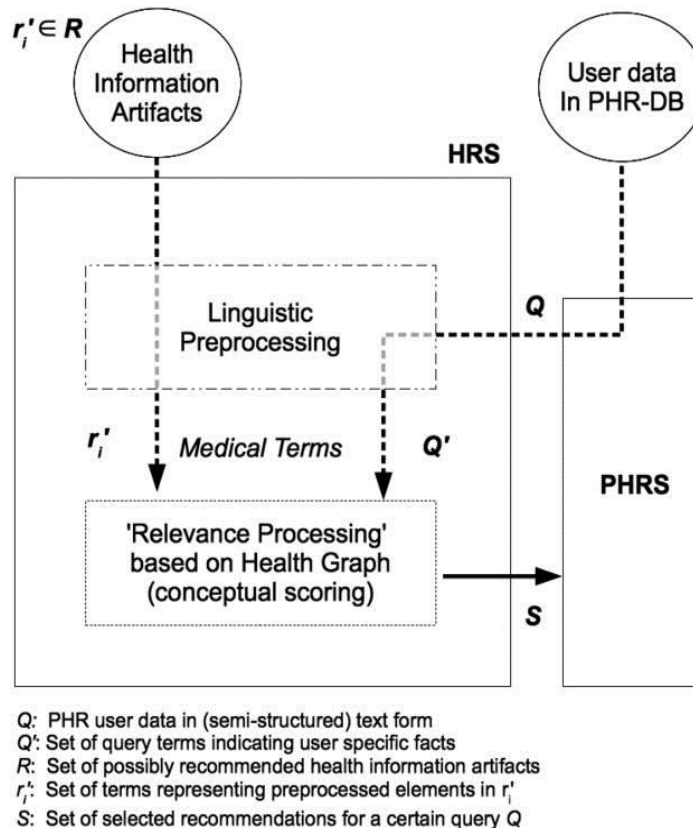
$r_i' \in R$

Health Information Artifacts

User data In PHR-DB

HRS

Linguistic Preprocessing

Q

$r_i'$

Medical Terms

Q'

PHRS

'Relevance Processing' based on Health Graph (conceptual scoring)

S

Q: PHR user data in (semi-structured) text form
Q': Set of query terms indicating user specific facts
R: Set of possibly recommended health information artifacts
$r_i'$: Set of terms representing preprocessed elements in $r_i'$
S: Set of selected recommendations for a certain query Q